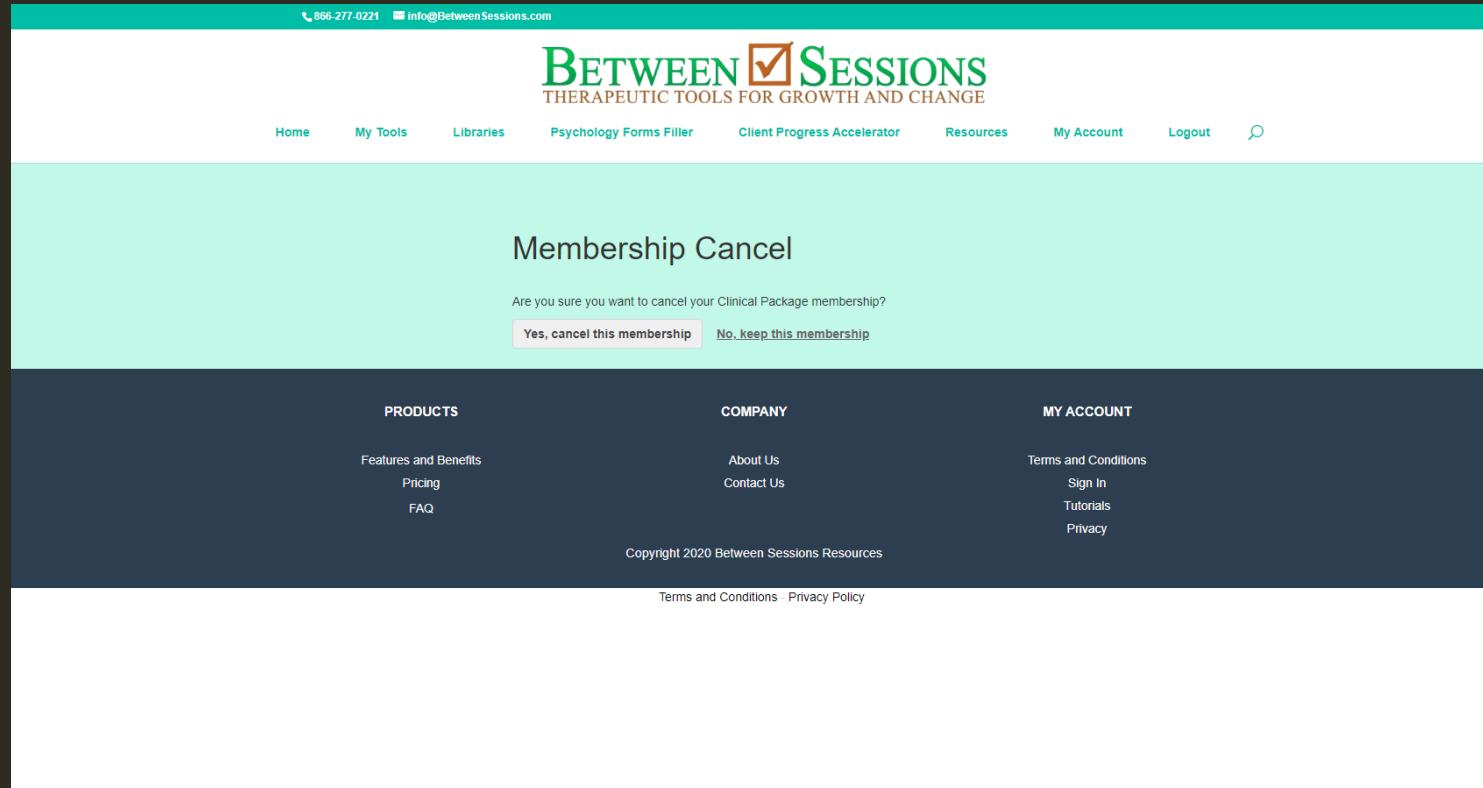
866-277-0221 info@BetweenSessions.com

BETWEEN SESSIONS
THERAPEUTIC TOOLS FOR GROWTH AND CHANGE

Home My Tools Libraries Psychology Forms Filler Client Progress Accelerator Resources My Account Logout

Membership Cancel

Are you sure you want to cancel your Clinical Package membership?

Yes, cancel this membership No, keep this membership

PRODUCTS

Features and Benefits
Pricing
FAQ

COMPANY

About Us
Contact Us

MY ACCOUNT

Terms and Conditions
Sign In
Tutorials
Privacy

Copyright 2020 Between Sessions Resources

Terms and Conditions · Privacy Policy